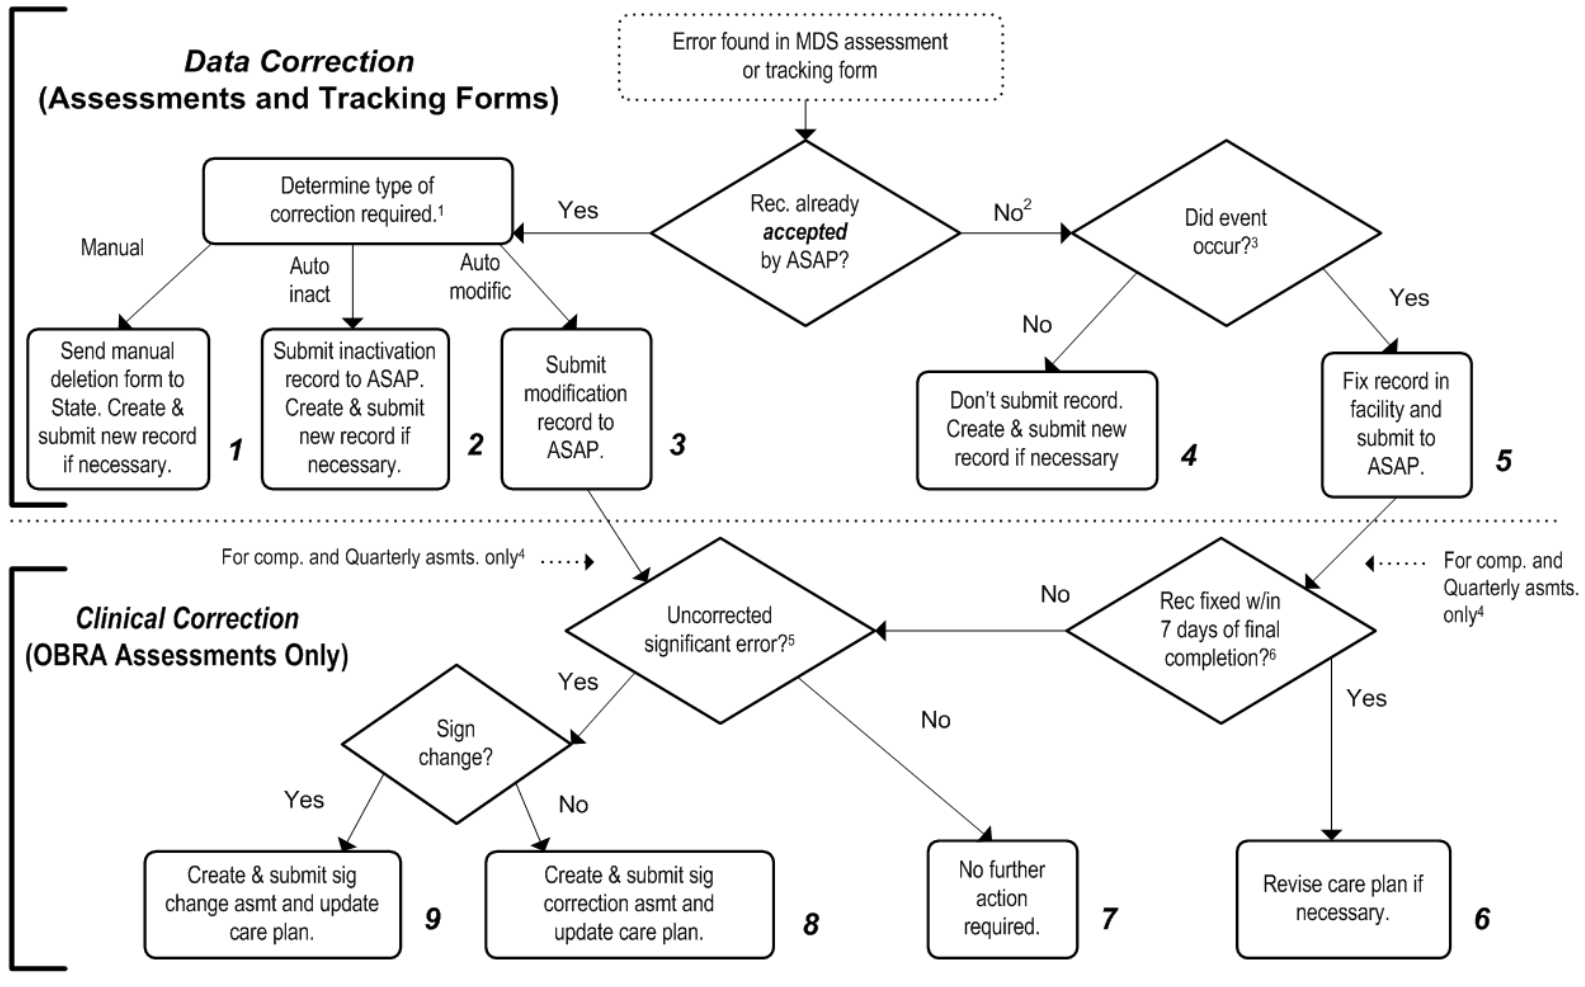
Data Correction
(Assessments and Tracking Forms)

Error found in MDS assessment or tracking form

Rec. already ***accepted*** by ASAP?

Yes

No$^2$

Determine type of correction required.$^1$

Manual

Auto inact

Auto modific

Send manual deletion form to State. Create & submit new record if necessary.

1

Submit inactivation record to ASAP. Create & submit new record if necessary.

2

Submit modification record to ASAP.

3

Did event occur?$^3$

No

Yes

Don't submit record. Create & submit new record if necessary

4

Fix record in facility and submit to ASAP.

5

For comp. and Quarterly asmts. only$^4$

For comp. and Quarterly asmts. only$^4$

Clinical Correction
(OBRA Assessments Only)

Uncorrected significant error?$^5$

No

Rec fixed w/in 7 days of final completion?$^6$

Yes

Yes

No

Sign change?

Yes

No

Create & submit sig change asmt and update care plan.

9

Create & submit sig correction asmt and update care plan.

8

No further action required.

7

Revise care plan if necessary.

6